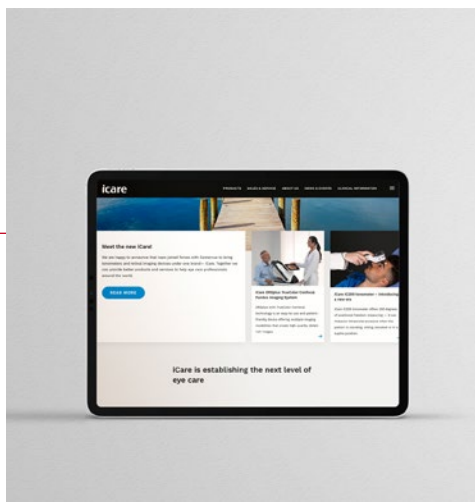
icare

PRODUCTS SALES & SERVICE ABOUT US NEWS & EVENTS CLINICAL INFORMATION

Meet the new iCare!

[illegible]

READ MORE

iCare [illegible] Fundus Imaging System

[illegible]

iCare IC200 tonometer – Introducing a new era

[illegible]

iCare is establishing the next level of eye care